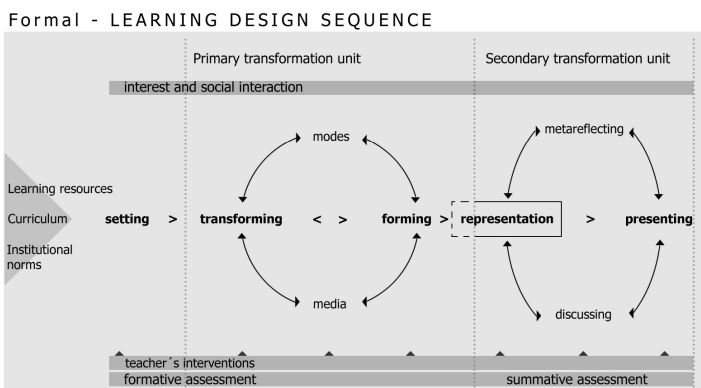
Formal - LEARNING DESIGN SEQUENCE

Primary transformation unit

Secondary transformation unit

interest and social interaction

modes

metareflecting

Learning resources

Curriculum

Institutional norms

setting > transforming < > forming > representation > presenting

media

discussing

teacher´s interventions

formative assessment

summative assessment